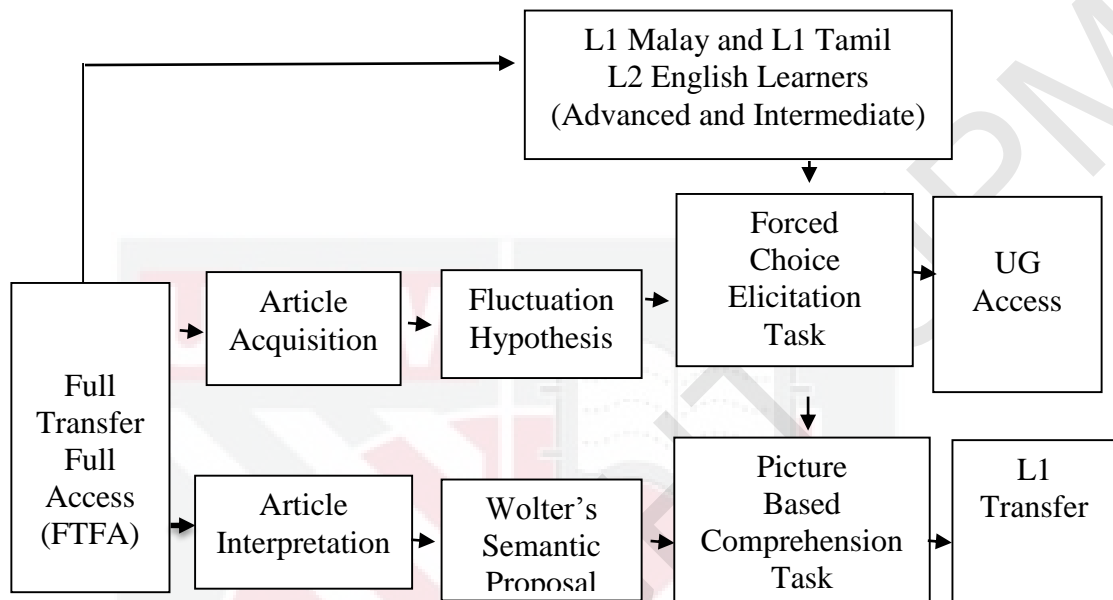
L1 Malay and L1 Tamil
L2 English Learners
(Advanced and Intermediate)

Full Transfer Full Access (FTFA)

Article Acquisition

Fluctuation Hypothesis

Forced Choice Elicitation Task

UG Access

Article Interpretation

Wolter's Semantic Proposal

Picture Based Comprehension Task

L1 Transfer